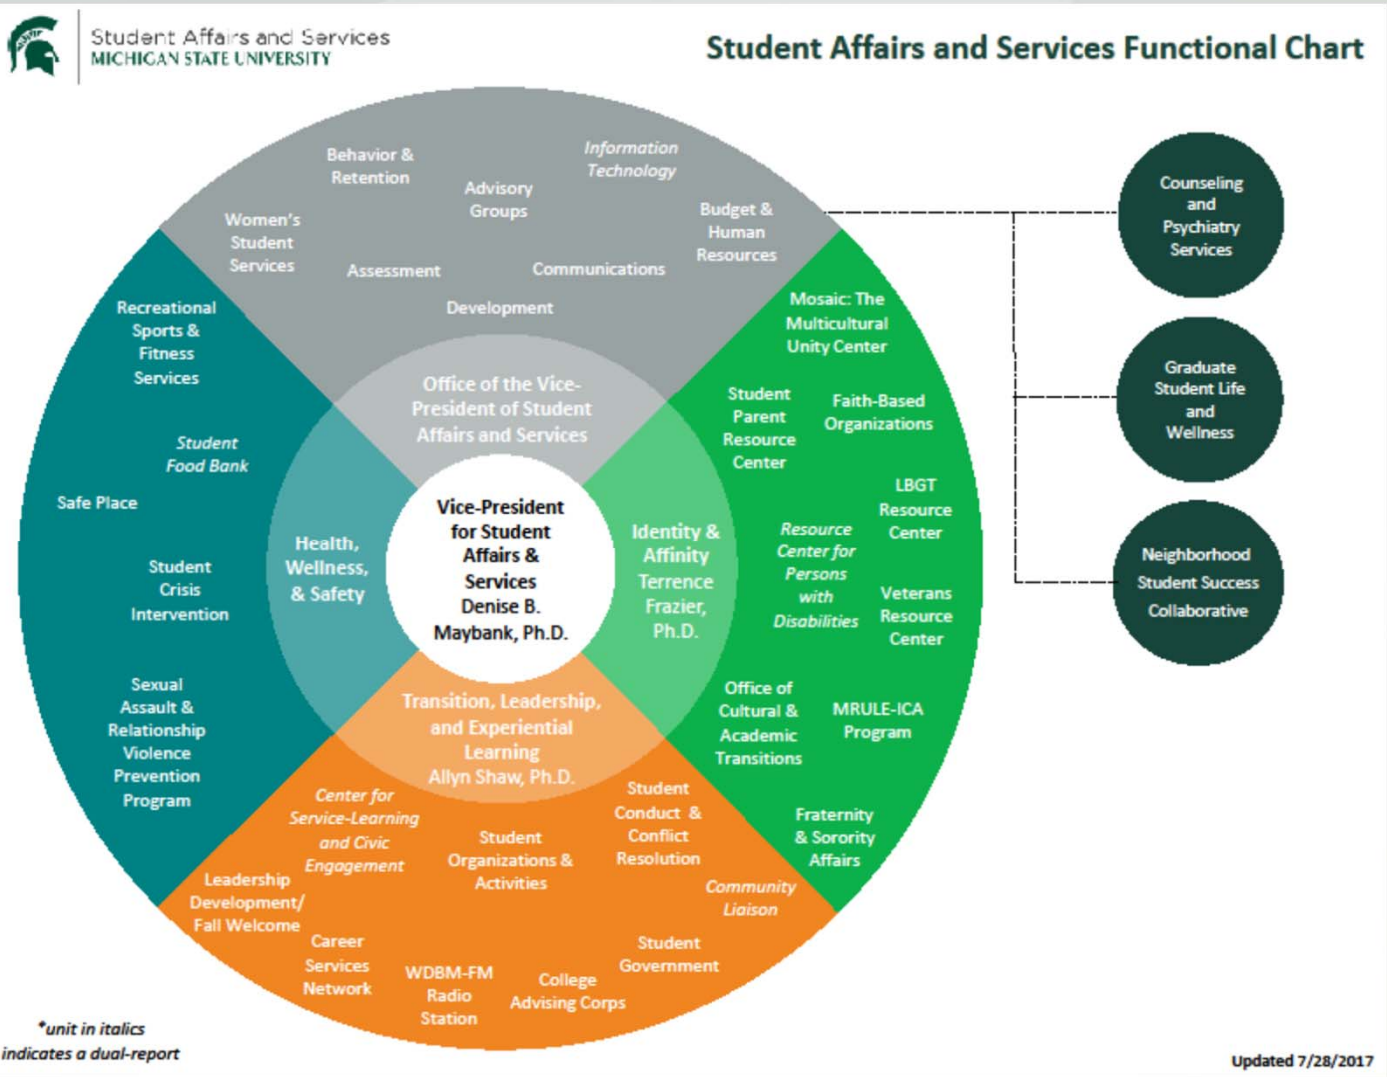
Student Affairs and Services
MICHIGAN STATE UNIVERSITY

Student Affairs and Services Functional Chart

Behavior & Retention

Information Technology

Advisory Groups

Women's Student Services

Budget & Human Resources

Assessment

Communications

Development

Office of the Vice-President of Student Affairs and Services

Counseling and Psychiatry Services

Graduate Student Life and Wellness

Neighborhood Student Success Collaborative

Recreational Sports & Fitness Services

Student Food Bank

Safe Place

Student Crisis Intervention

Sexual Assault & Relationship Violence Prevention Program

Health, Wellness, & Safety

Vice-President for Student Affairs & Services Denise B. Maybank, Ph.D.

Identity & Affinity Terrence Frazier, Ph.D.

Mosaic: The Multicultural Unity Center

Student Parent Resource Center

Faith-Based Organizations

LBGT Resource Center

Resource Center for Persons with Disabilities

Veterans Resource Center

Office of Cultural & Academic Transitions

MRULE-ICA Program

Fraternity & Sorority Affairs

Transition, Leadership, and Experiential Learning Allyn Shaw, Ph.D.

Center for Service-Learning and Civic Engagement

Student Organizations & Activities

Student Conduct & Conflict Resolution

Community Liaison

Leadership Development/ Fall Welcome

Career Services Network

WDBM-FM Radio Station

College Advising Corps

Student Government

*unit in italics indicates a dual-report

Updated 7/28/2017